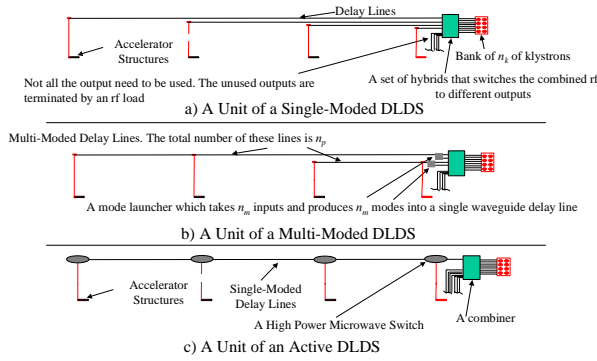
Delay Lines

Accelerator Structures

Bank of $n_k$ of klystrons

Not all the output need to be used. The unused outputs are terminated by an rf load

A set of hybrids that switches the combined rf to different outputs

a) A Unit of a Single-Moded DLDS

Multi-Moded Delay Lines. The total number of these lines is $n_p$

A mode launcher which takes $n_m$ inputs and produces $n_m$ modes into a single waveguide delay line

b) A Unit of a Multi-Moded DLDS

Accelerator Structures

Single-Moded Delay Lines

A High Power Microwave Switch

A combiner

c) A Unit of an Active DLDS